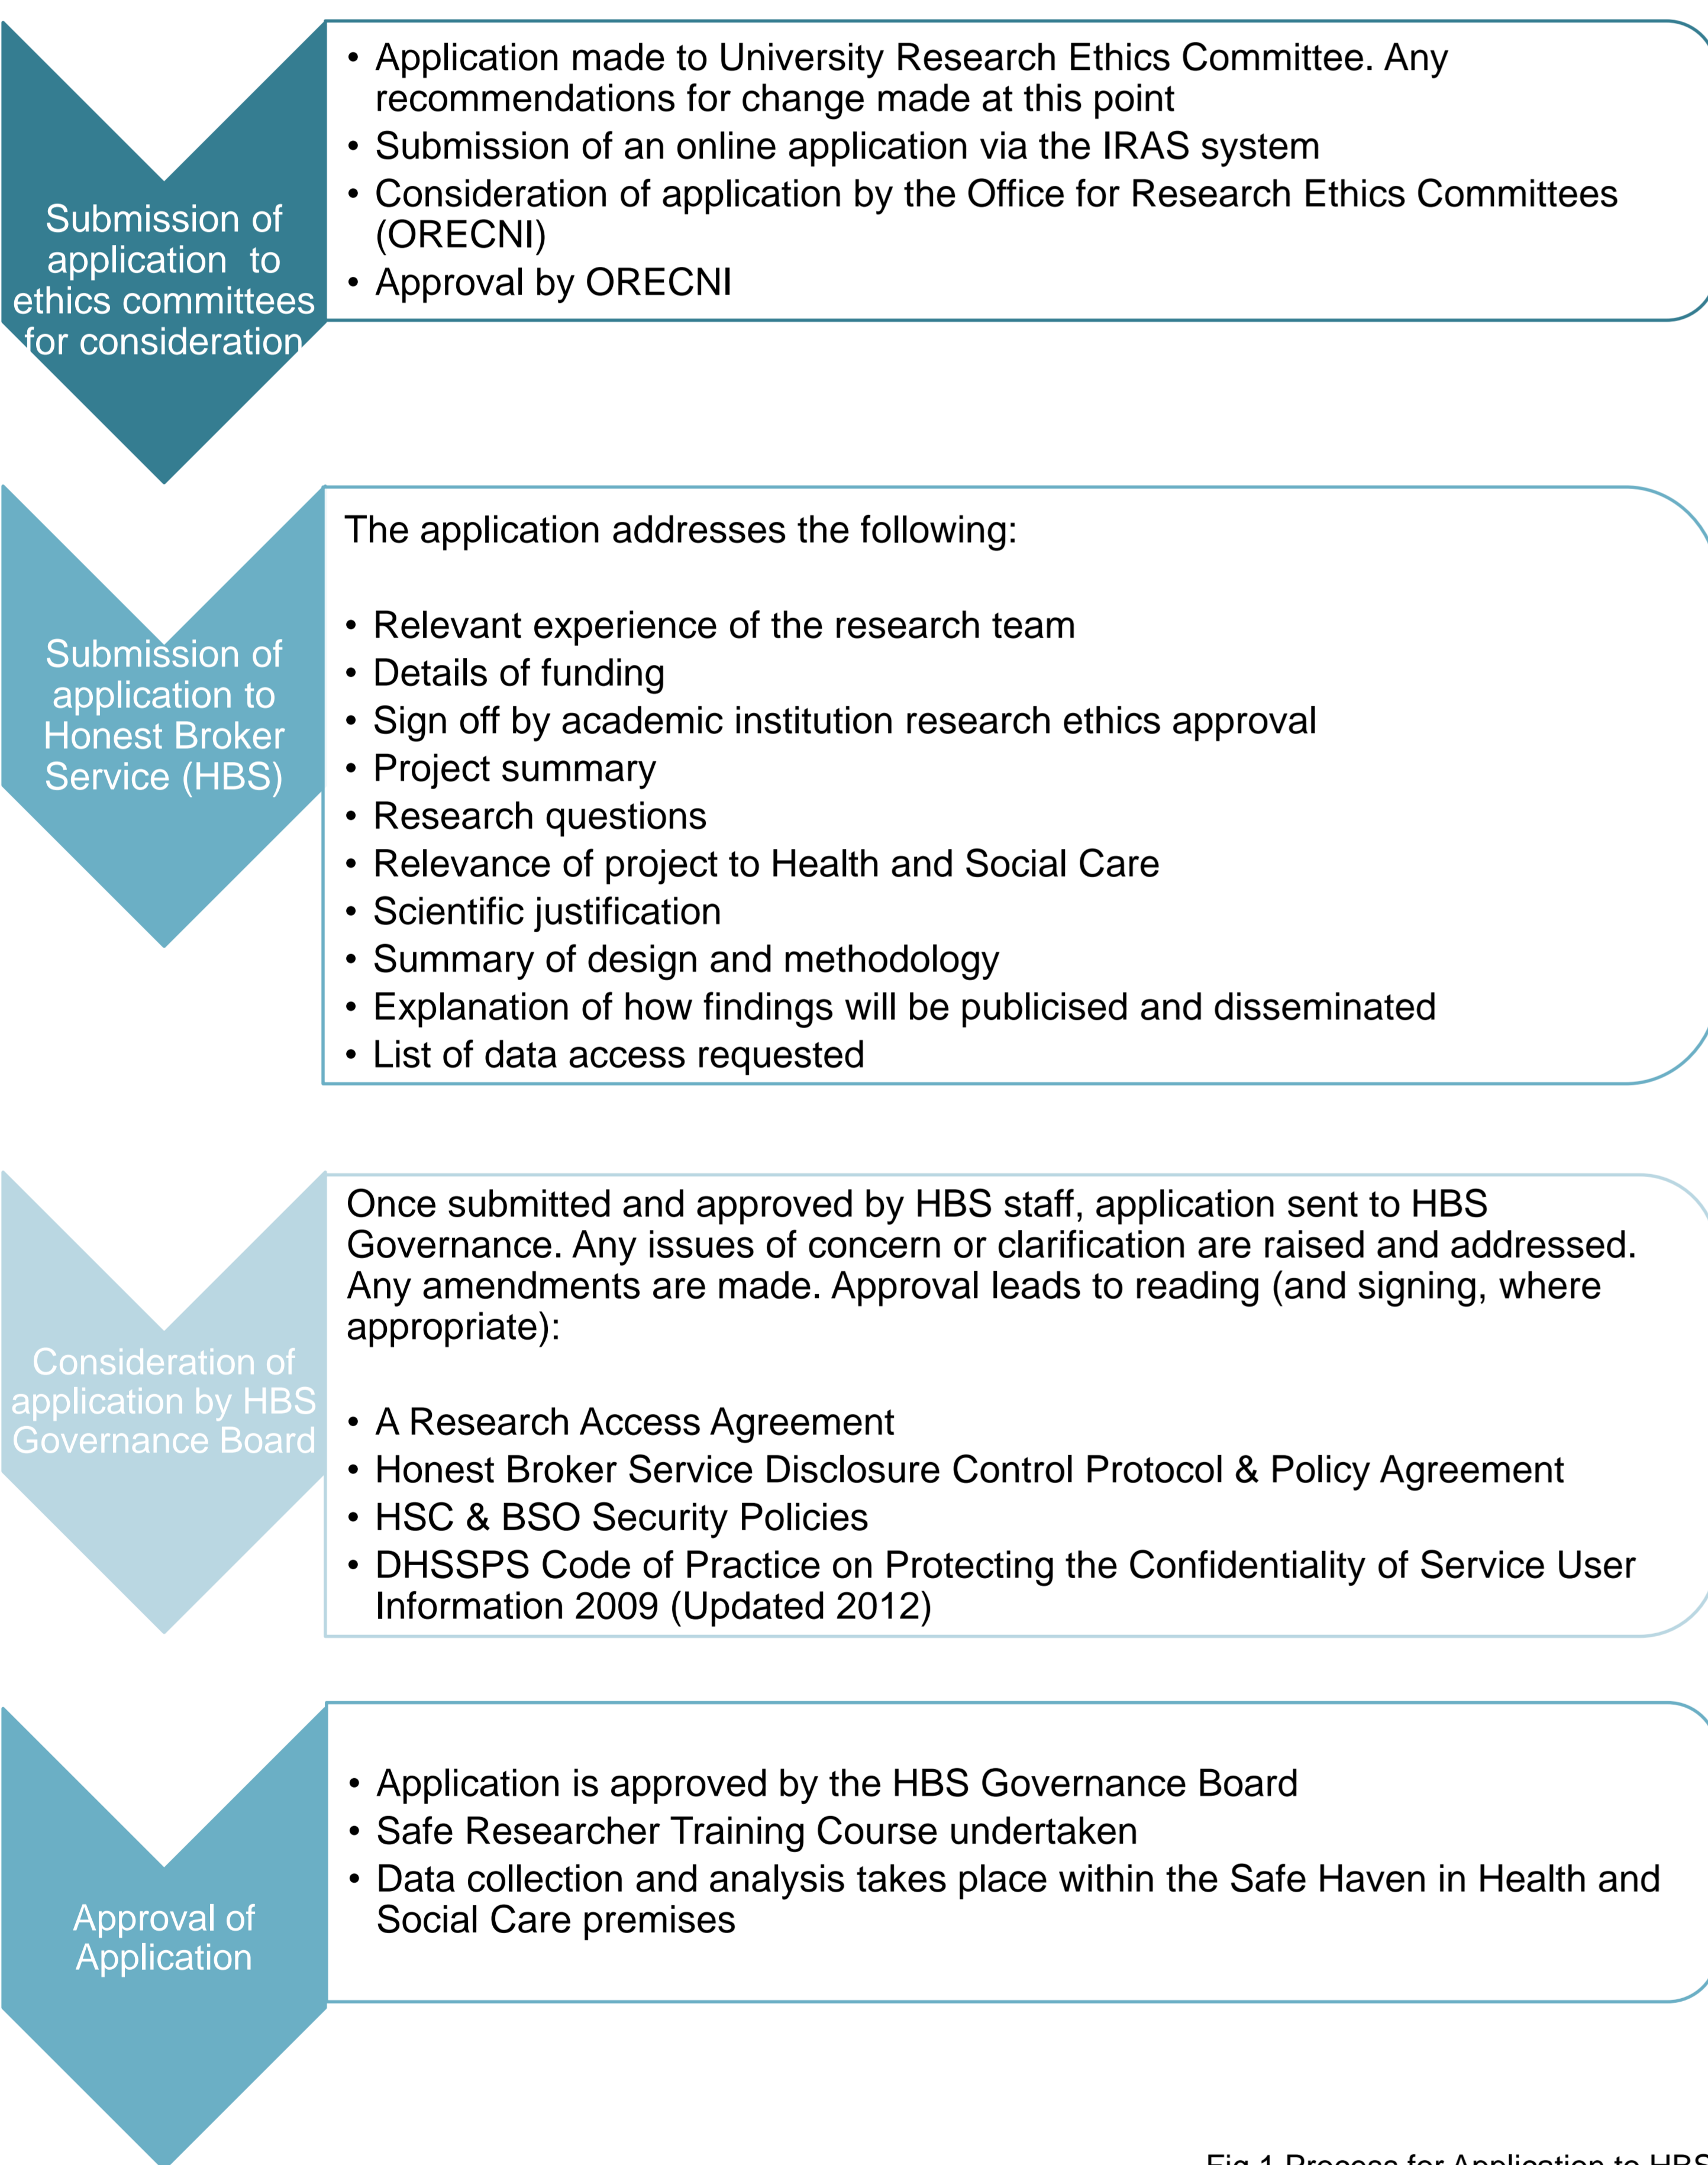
Submission of application to ethics committees for consideration

• Application made to University Research Ethics Committee. Any recommendations for change made at this point
• Submission of an online application via the IRAS system
• Consideration of application by the Office for Research Ethics Committees (ORECNI)
• Approval by ORECNI

Submission of application to Honest Broker Service (HBS)

The application addresses the following:

• Relevant experience of the research team
• Details of funding
• Sign off by academic institution research ethics approval
• Project summary
• Research questions
• Relevance of project to Health and Social Care
• Scientific justification
• Summary of design and methodology
• Explanation of how findings will be publicised and disseminated
• List of data access requested

Consideration of application by HBS Governance Board

Once submitted and approved by HBS staff, application sent to HBS Governance. Any issues of concern or clarification are raised and addressed. Any amendments are made. Approval leads to reading (and signing, where appropriate):

• A Research Access Agreement
• Honest Broker Service Disclosure Control Protocol & Policy Agreement
• HSC & BSO Security Policies
• DHSSPS Code of Practice on Protecting the Confidentiality of Service User Information 2009 (Updated 2012)

Approval of Application

• Application is approved by the HBS Governance Board
• Safe Researcher Training Course undertaken
• Data collection and analysis takes place within the Safe Haven in Health and Social Care premises

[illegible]